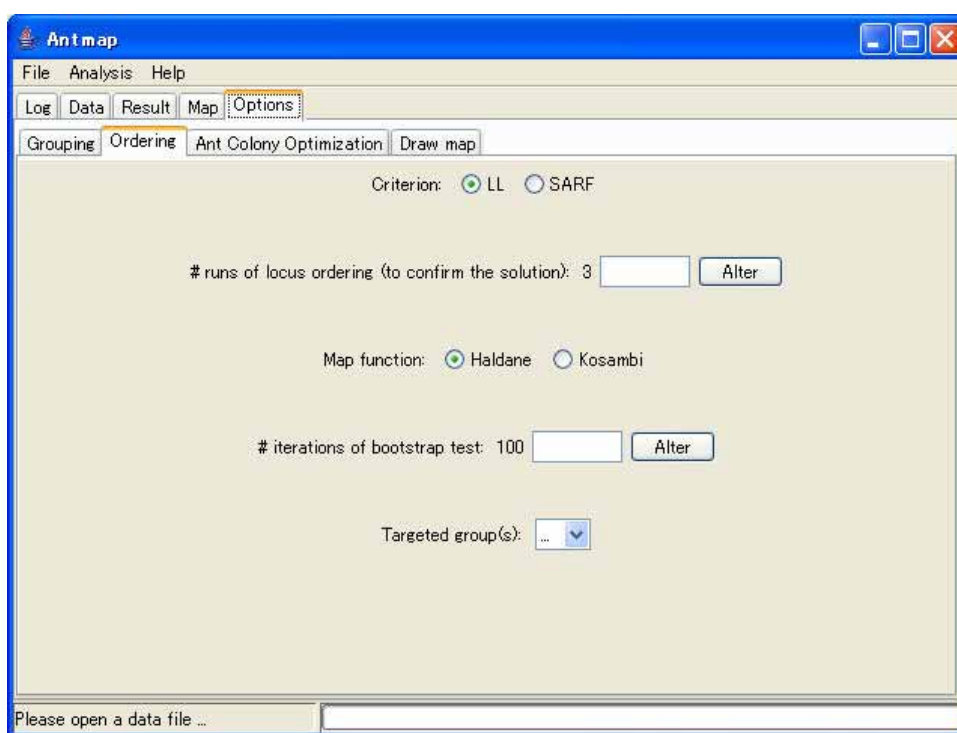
Antmap

File Analysis Help

Log Data Result Map Options

Grouping Ordering Ant Colony Optimization Draw map

Criterion: LL SARF

# runs of locus ordering (to confirm the solution): 3 Alter

Map function: Haldane Kosambi

# iterations of bootstrap test: 100 Alter

Targeted group(s): ...

Please open a data file ...